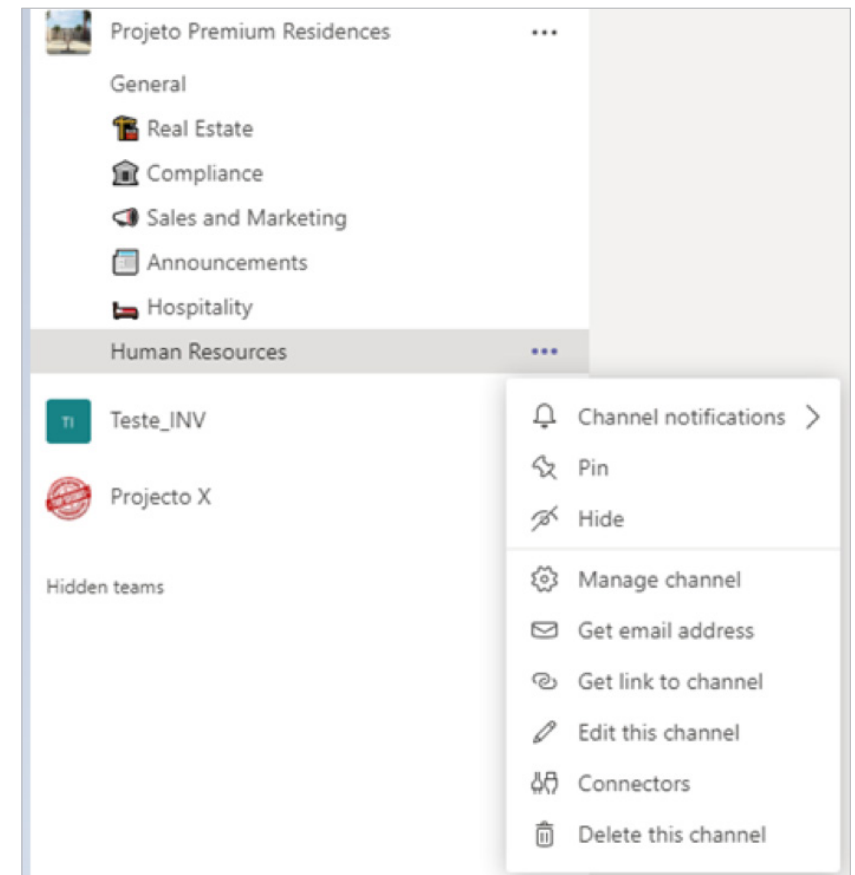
Projeto Premium Residences ...

General

Real Estate

Compliance

Sales and Marketing

Announcements

Hospitality

Human Resources ...

TI

Teste_INV

Projecto X

Hidden teams

Channel notifications >

Pin

Hide

Manage channel

Get email address

Get link to channel

Edit this channel

Connectors

Delete this channel